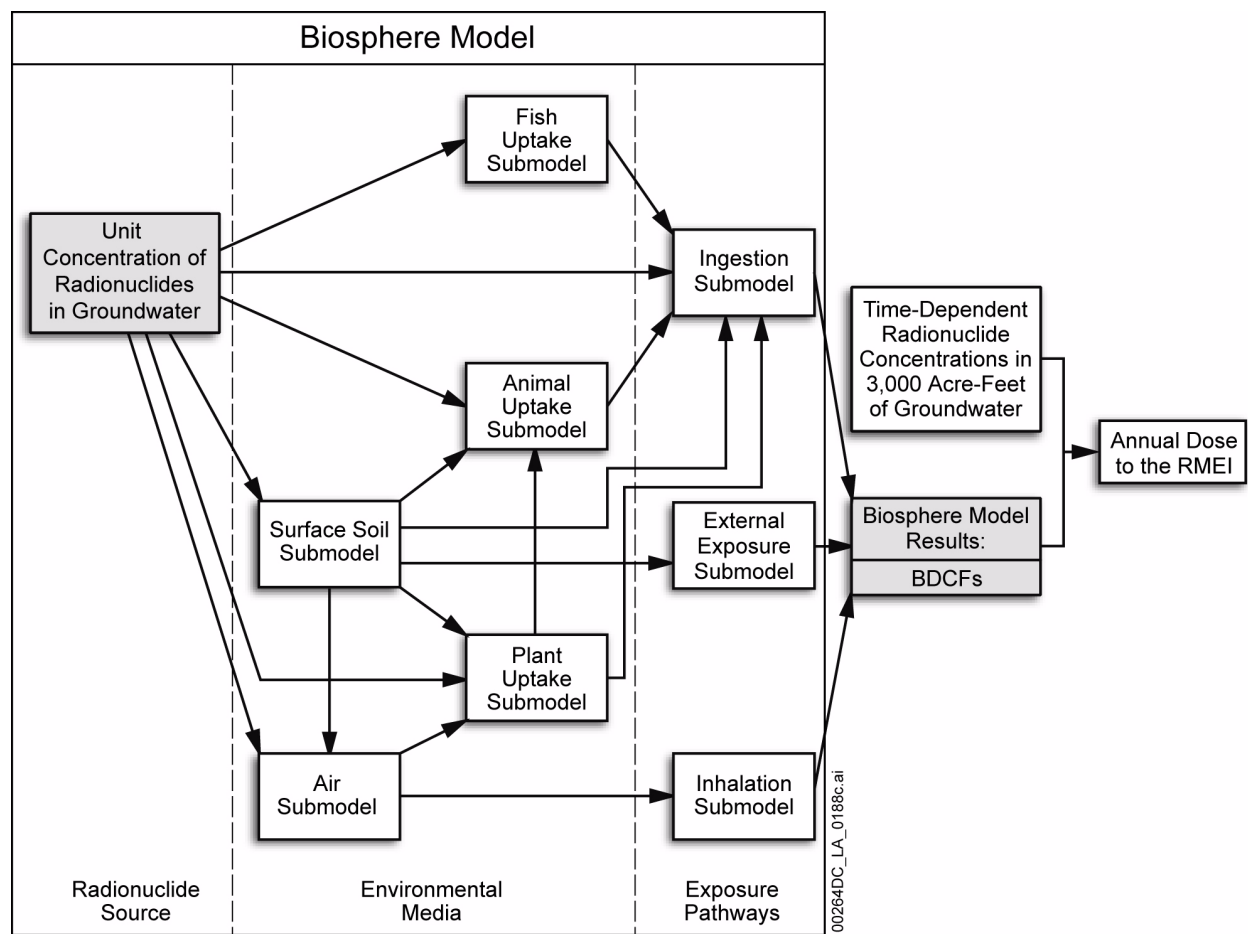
Biosphere Model

Fish Uptake Submodel

Unit Concentration of Radionuclides in Groundwater

Ingestion Submodel

Time-Dependent Radionuclide Concentrations in 3,000 Acre-Feet of Groundwater

Animal Uptake Submodel

Annual Dose to the RMEI

Surface Soil Submodel

External Exposure Submodel

Biosphere Model Results:

BDCFs

Plant Uptake Submodel

Air Submodel

Inhalation Submodel

00264DC_LA_0188c.ai

Radionuclide Source

Environmental Media

Exposure Pathways